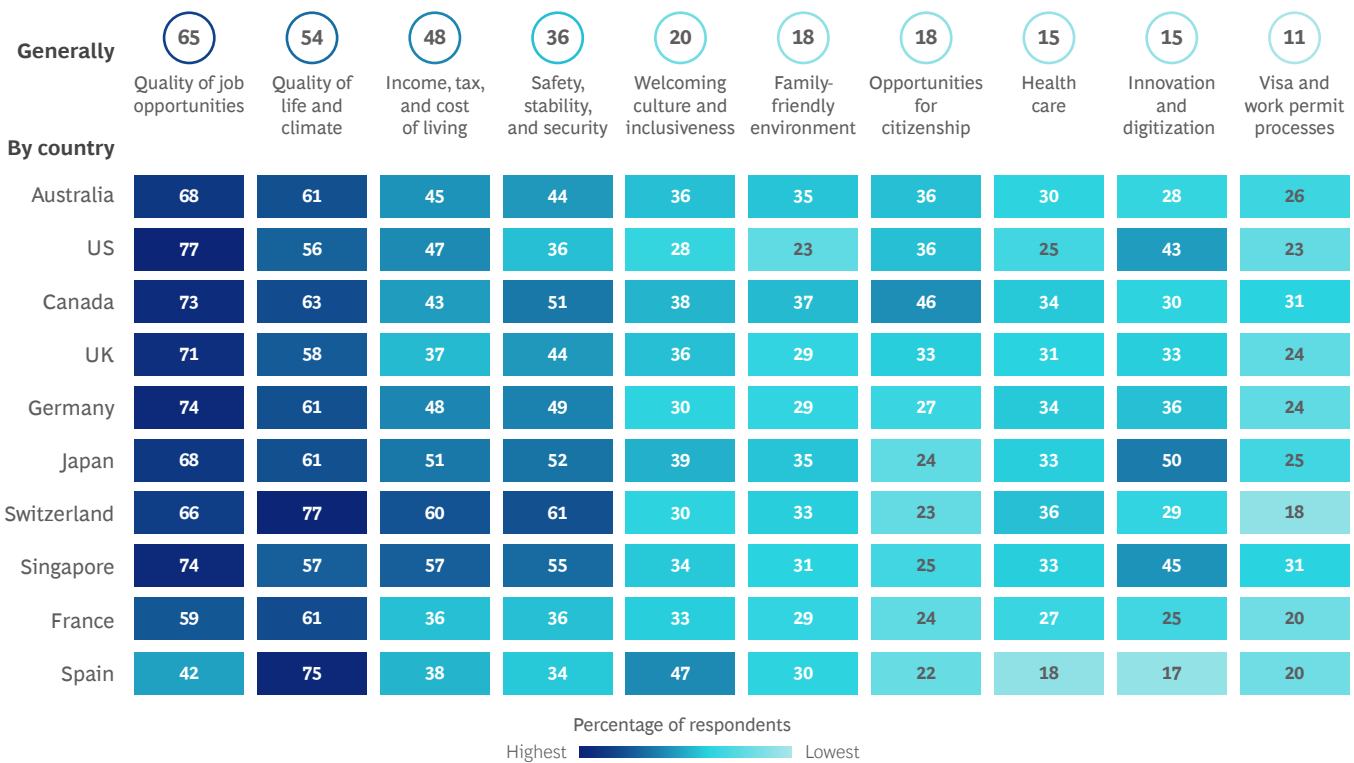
| Generally | 65 Quality of job opportunities | 54 Quality of life and climate | 48 Income, tax, and cost of living | 36 Safety, stability, and security | 20 Welcoming culture and inclusiveness | 18 Family-friendly environment | 18 Opportunities for citizenship | 15 Health care | 15 Innovation and digitization | 11 Visa and work permit processes |
|---|---|---|---|---|---|---|---|---|---|---|
| By country | | | | | | | | | | |
| Australia | 68 | 61 | 45 | 44 | 36 | 35 | 36 | 30 | 28 | 26 |
| US | 77 | 56 | 47 | 36 | 28 | 23 | 36 | 25 | 43 | 23 |
| Canada | 73 | 63 | 43 | 51 | 38 | 37 | 46 | 34 | 30 | 31 |
| UK | 71 | 58 | 37 | 44 | 36 | 29 | 33 | 31 | 33 | 24 |
| Germany | 74 | 61 | 48 | 49 | 30 | 29 | 27 | 34 | 36 | 24 |
| Japan | 68 | 61 | 51 | 52 | 39 | 35 | 24 | 33 | 50 | 25 |
| Switzerland | 66 | 77 | 60 | 61 | 30 | 33 | 23 | 36 | 29 | 18 |
| Singapore | 74 | 57 | 57 | 55 | 34 | 31 | 25 | 33 | 45 | 31 |
| France | 59 | 61 | 36 | 36 | 33 | 29 | 24 | 27 | 25 | 20 |
| Spain | 42 | 75 | 38 | 34 | 47 | 30 | 22 | 18 | 17 | 20 |

Percentage of respondents
Highest Lowest